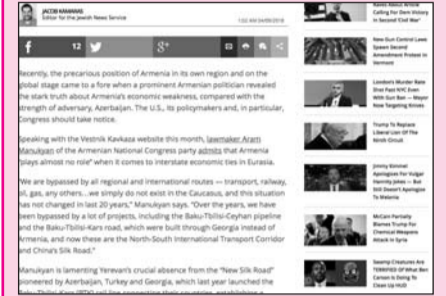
JACOB KAMARAS
Editor for the Jewish News Service

12

Recently, the precarious position of Armenia in its own region and on the global stage came to a fore when a prominent Armenian politician revealed the stark truth about Armenia's economic weakness, compared with the strength of adversary, Azerbaijan. The U.S., its policymakers and, in particular, Congress should take notice.

Speaking with the Vestnik Kavkaza website this month, lawmaker Aram Manukyan of the Armenian National Congress party admits that Armenia "plays almost no role" when it comes to interstate economic ties in Eurasia.

"We are bypassed by all regional and international routes — transport, railway, oil, gas, any others…we simply do not exist in the Caucasus, and this situation has not changed in last 20 years," Manukyan says. "Over the years, we have been bypassed by a lot of projects, including the Baku-Tbilisi-Ceyhan pipeline and the Baku-Tbilisi-Kars road, which were built through Georgia instead of Armenia, and now these are the North-South International Transport Corridor and China's Silk Road."

Manukyan is lamenting Yerevan's crucial absence from the "New Silk Road" pioneered by Azerbaijan, Turkey and Georgia, which last year launched the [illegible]

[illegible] Calling Her Own History In Second 'Civil War'

New Gun Control Laws Spawn Second Amendment Protest In Vermont

London's Murder Rate Shot Past NYC Even With Gun Bans — Mayor Now Targeting Knives

Trump To Replace Liberal Lion Of The Ninth Circuit

Jimmy Kimmel Apologizes For Vulgar Hannity Jokes — But Still Doesn't Apologize To Melania

McCain Partially Blames Trump For Chemical Weapons Attack In Syria

Swamp Creatures Are TERRIFIED Of What Ben Carson Is Doing To Clean Up HUD